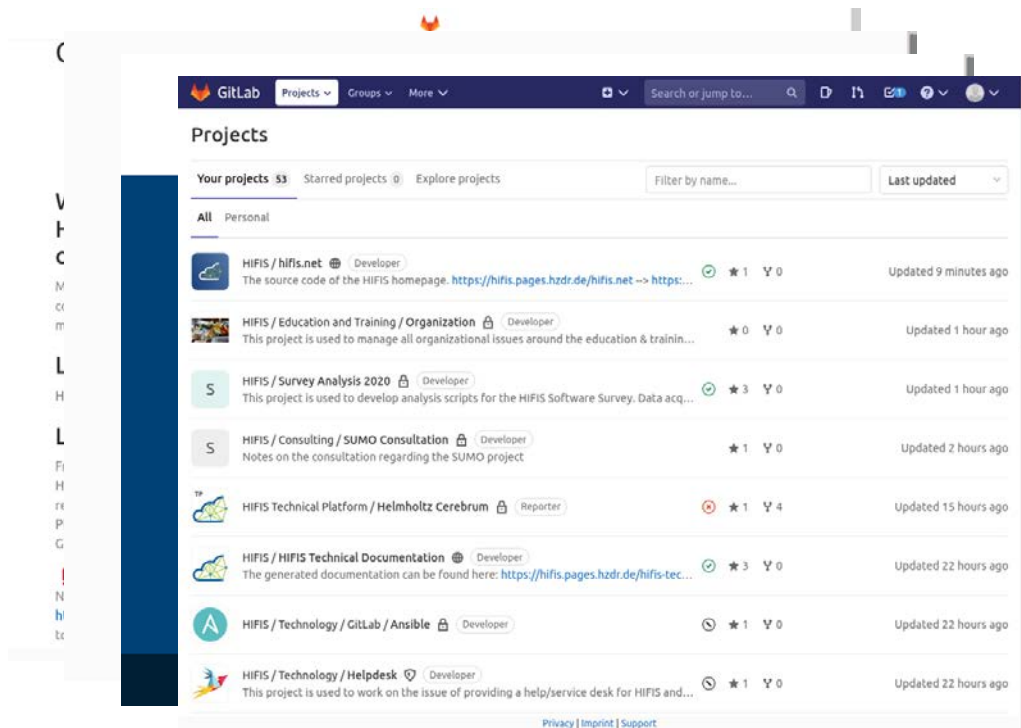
GitLab Projects Groups More

Search or jump to...

Projects

Your projects 53 Starred projects 0 Explore projects

Filter by name...

Last updated

All Personal

HIFIS / hifis.net Developer
The source code of the HIFIS homepage. https://hifis.pages.hzdr.de/hifis.net --> https:...
★ 1 0 Updated 9 minutes ago

HIFIS / Education and Training / Organization Developer
This project is used to manage all organizational issues around the education & trainin...
★ 0 0 Updated 1 hour ago

S HIFIS / Survey Analysis 2020 Developer
This project is used to develop analysis scripts for the HIFIS Software Survey. Data acq...
★ 3 0 Updated 1 hour ago

S HIFIS / Consulting / SUMO Consultation Developer
Notes on the consultation regarding the SUMO project
★ 1 0 Updated 2 hours ago

HIFIS Technical Platform / Helmholtz Cerebrum Reporter
★ 1 4 Updated 15 hours ago

HIFIS / HIFIS Technical Documentation Developer
The generated documentation can be found here: https://hifis.pages.hzdr.de/hifis-tec...
★ 3 0 Updated 22 hours ago

A HIFIS / Technology / GitLab / Ansible Developer
★ 1 0 Updated 22 hours ago

HIFIS / Technology / Helpdesk Developer
This project is used to work on the issue of providing a help/service desk for HIFIS and...
★ 1 0 Updated 22 hours ago

Privacy | Imprint | Support